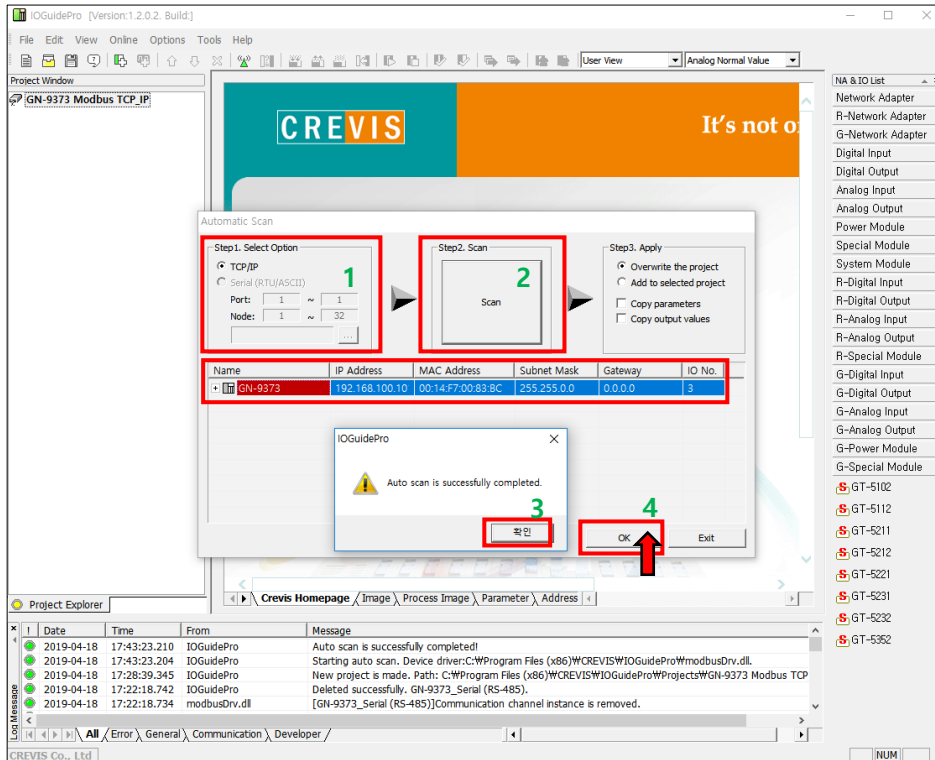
IOGuidePro [Version:1.2.0.2. Build:]

File Edit View Online Options Tools Help

User View
Analog Normal Value

Project Window
GN-9373 Modbus TCP_IP

CREVIS
It's not o

Automatic Scan

Step1. Select Option
TCP/IP
Serial (RTU/ASCII)
Port: 1 ~ 1
Node: 1 ~ 32
...
1

Step2. Scan
Scan
2

Step3. Apply
Overwrite the project
Add to selected project
Copy parameters
Copy output values

| Name | IP Address | MAC Address | Subnet Mask | Gateway | IO No. |
|---|---|---|---|---|---|
| GN-9373 | 192.168.100.10 | 00:14:F7:00:83:8C | 255.255.0.0 | 0.0.0.0 | 3 |

IOGuidePro
Auto scan is successfully completed.
3
확인

4
OK
Exit

Crevis Homepage | Image | Process Image | Parameter | Address

Project Explorer

NA & IO List
Network Adapter
R-Network Adapter
G-Network Adapter
Digital Input
Digital Output
Analog Input
Analog Output
Power Module
Special Module
System Module
R-Digital Input
R-Digital Output
R-Analog Input
R-Analog Output
R-Special Module
G-Digital Input
G-Digital Output
G-Analog Input
G-Analog Output
G-Power Module
G-Special Module
GT-5102
GT-5112
GT-5211
GT-5212
GT-5221
GT-5231
GT-5232
GT-5352

| ! | Date | Time | From | Message |
|---|---|---|---|---|
| | 2019-04-18 | 17:43:23.210 | IOGuidePro | Auto scan is successfully completed! |
| | 2019-04-18 | 17:43:23.204 | IOGuidePro | Starting auto scan. Device driver:C:₩Program Files (x86)₩CREVIS₩IOGuidePro₩modbusDrv.dll. |
| | 2019-04-18 | 17:28:39.345 | IOGuidePro | New project is made. Path: C:₩Program Files (x86)₩CREVIS₩IOGuidePro₩Projects₩GN-9373 Modbus TCP |
| | 2019-04-18 | 17:22:18.742 | IOGuidePro | Deleted successfully. GN-9373_Serial (RS-485). |
| | 2019-04-18 | 17:22:18.734 | modbusDrv.dll | [GN-9373_Serial (RS-485)]Communication channel instance is removed. |

Log Message
All Error General Communication Developer

CREVIS Co., Ltd
NUM